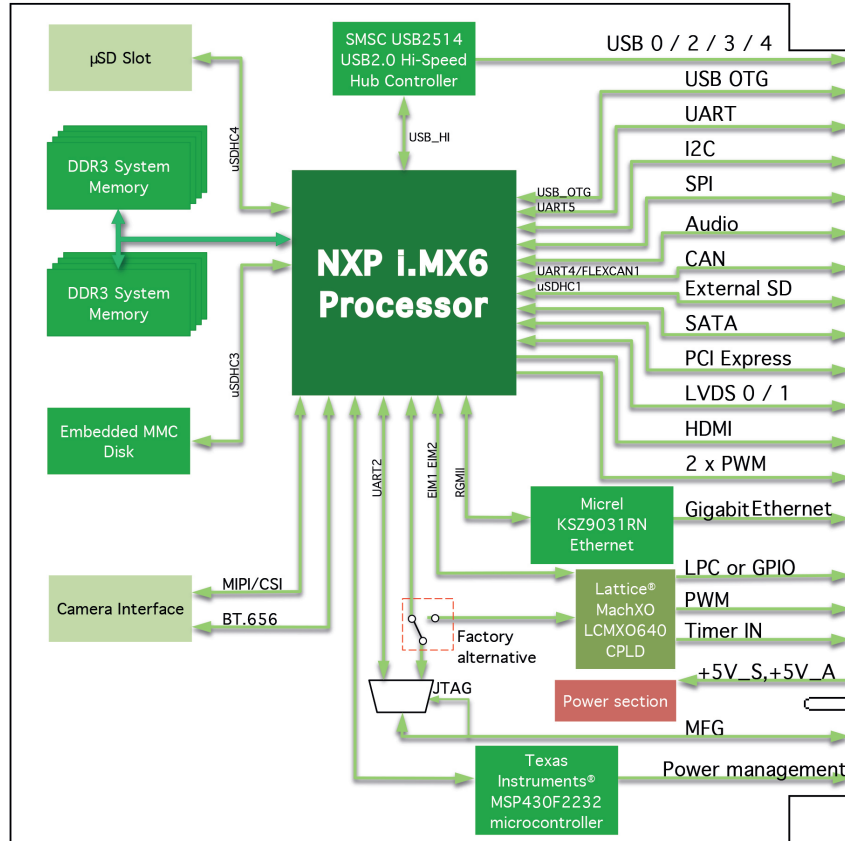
μSD Slot

SMSC USB2514 USB2.0 Hi-Speed Hub Controller

USB 0 / 2 / 3 / 4

USB OTG

UART

I2C

SPI

Audio

CAN

External SD

SATA

PCI Express

LVDS 0 / 1

HDMI

2 x PWM

DDR3 System Memory

DDR3 System Memory

uSDHC4

USB_HI

USB_OTG

UART5

NXP i.MX6 Processor

UART4/FLEXCAN1

uSDHC1

uSDHC3

Embedded MMC Disk

UART2

EIM1 EIM2

RGMII

Micrel KSZ9031RN Ethernet

Gigabit Ethernet

Camera Interface

MIPI/CSI

BT.656

Factory alternative

Lattice® MachXO LCMXO640 CPLD

LPC or GPIO

PWM

Timer IN

+5V_S,+5V_A

Power section

JTAG

MFG

Texas Instruments® MSP430F2232 microcontroller

Power management